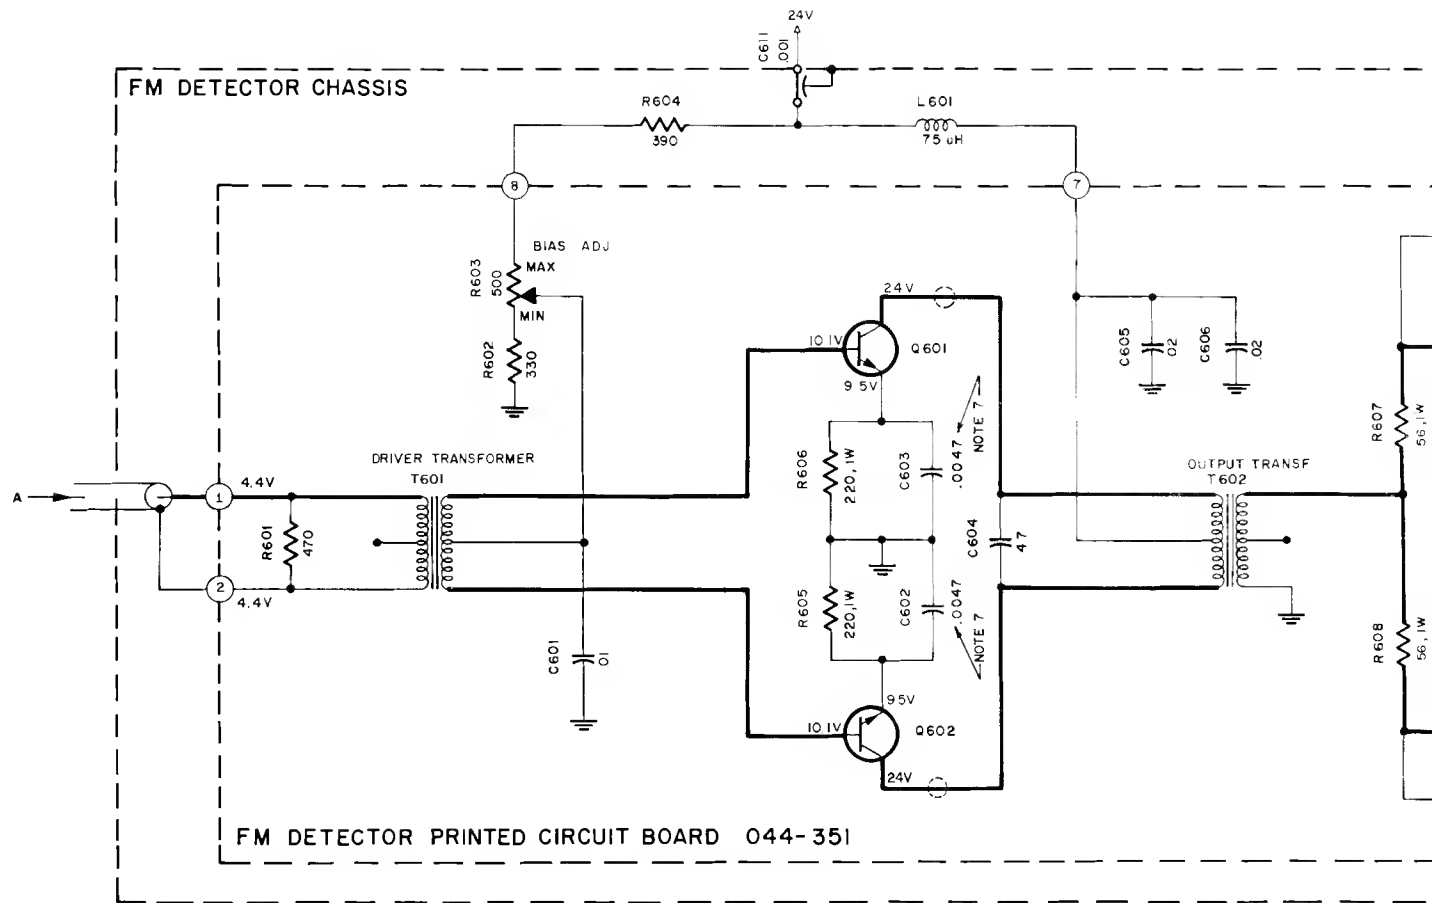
24V

C611 .001

FM DETECTOR CHASSIS

R604 390

L601 75 uH

8

7

BIAS ADJ

MAX

R603 500

MIN

R602 330

24V

10.1V

Q601

9.5V

C605 .02

C606 .02

NOTE 7

R606 220,1W

C603 .0047

R607 56,1W

DRIVER TRANSFORMER T601

OUTPUT TRANSF T602

A

1

4.4V

R601 470

C604 47

2

4.4V

R605 220,1W

C602 .0047

NOTE 7

R608 56,1W

C601 .01

95V

10.1V

Q602

24V

FM DETECTOR PRINTED CIRCUIT BOARD 044-351